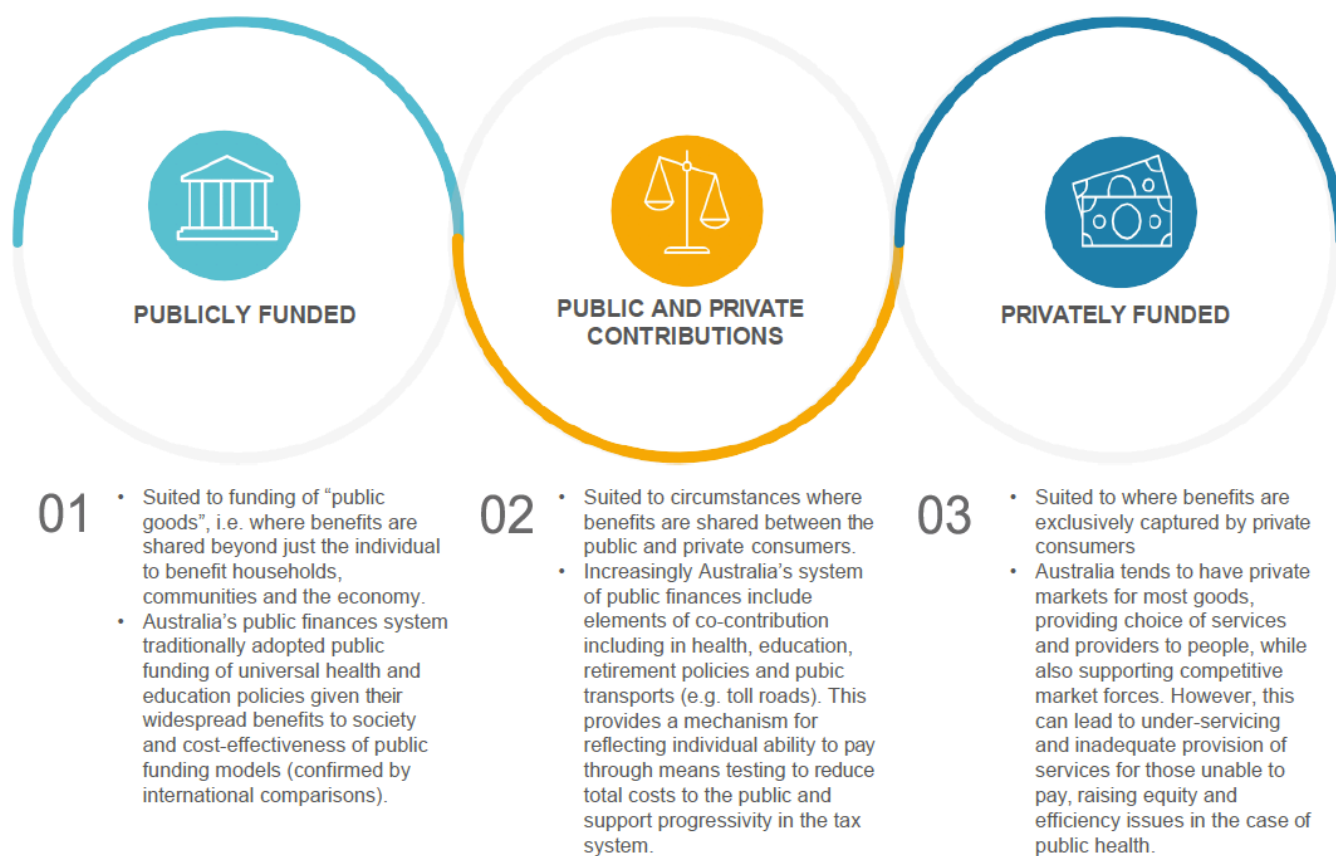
PUBLICLY FUNDED

PUBLIC AND PRIVATE CONTRIBUTIONS

PRIVATELY FUNDED

01

- Suited to funding of “public goods”, i.e. where benefits are shared beyond just the individual to benefit households, communities and the economy.
- Australia’s public finances system traditionally adopted public funding of universal health and education policies given their widespread benefits to society and cost-effectiveness of public funding models (confirmed by international comparisons).

02

- Suited to circumstances where benefits are shared between the public and private consumers.
- Increasingly Australia’s system of public finances include elements of co-contribution including in health, education, retirement policies and pubic transports (e.g. toll roads). This provides a mechanism for reflecting individual ability to pay through means testing to reduce total costs to the public and support progressivity in the tax system.

03

- Suited to where benefits are exclusively captured by private consumers
- Australia tends to have private markets for most goods, providing choice of services and providers to people, while also supporting competitive market forces. However, this can lead to under-servicing and inadequate provision of services for those unable to pay, raising equity and efficiency issues in the case of public health.